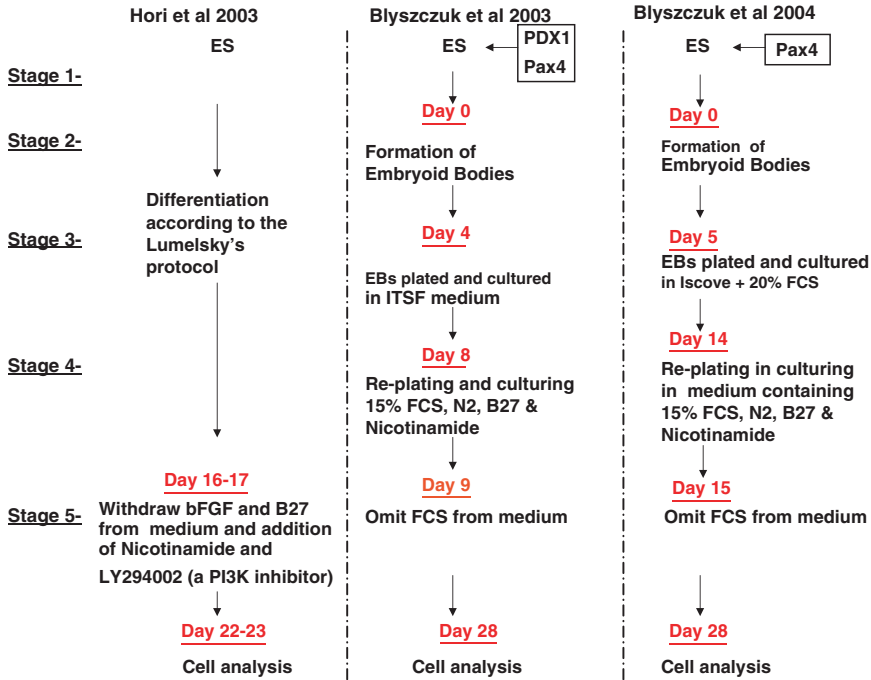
Hori et al 2003

ES

Differentiation according to the Lumelsky's protocol

Day 16-17

Withdraw bFGF and B27 from medium and addition of Nicotinamide and LY294002 (a PI3K inhibitor)

Day 22-23

Cell analysis

Blyszczuk et al 2003

ES

PDX1

Pax4

Day 0

Formation of Embryoid Bodies

Day 4

EBs plated and cultured in ITSF medium

Day 8

Re-plating and culturing 15% FCS, N2, B27 & Nicotinamide

Day 9

Omit FCS from medium

Day 28

Cell analysis

Blyszczuk et al 2004

ES

Pax4

Day 0

Formation of Embryoid Bodies

Day 5

EBs plated and cultured in Iscove + 20% FCS

Day 14

Re-plating in culturing in medium containing 15% FCS, N2, B27 & Nicotinamide

Day 15

Omit FCS from medium

Day 28

Cell analysis

Stage 1-

Stage 2-

Stage 3-

Stage 4-

Stage 5-